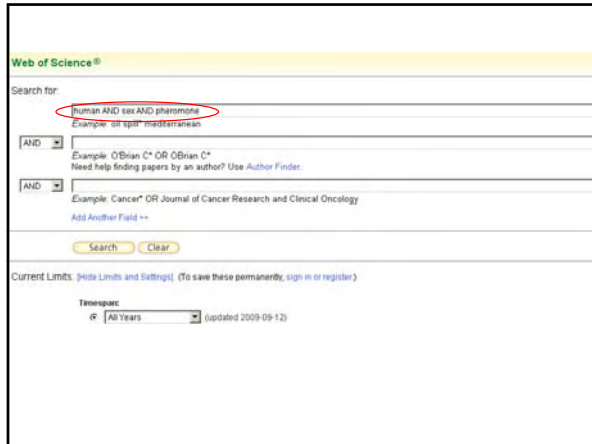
Web of Science®

Search for:

human AND sex AND pheromone

Example: oil spill* mediterranean

AND

Example: O'Brian C* OR OBrian C*

Need help finding papers by an author? Use Author Finder.

AND

Example: Cancer* OR Journal of Cancer Research and Clinical Oncology

Add Another Field >>

Search Clear

Current Limits: [Hide Limits and Settings] (To save these permanently, sign in or register.)

Timespan

All Years (updated 2009-09-12)